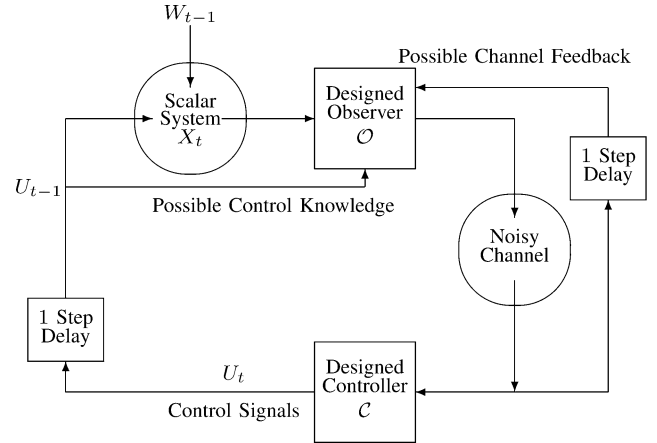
$W_{t-1}$

Possible Channel Feedback

Scalar System $X_t$

Designed Observer $\mathcal{O}$

1 Step Delay

$U_{t-1}$

Possible Control Knowledge

Noisy Channel

1 Step Delay

$U_t$

Designed Controller $\mathcal{C}$

Control Signals